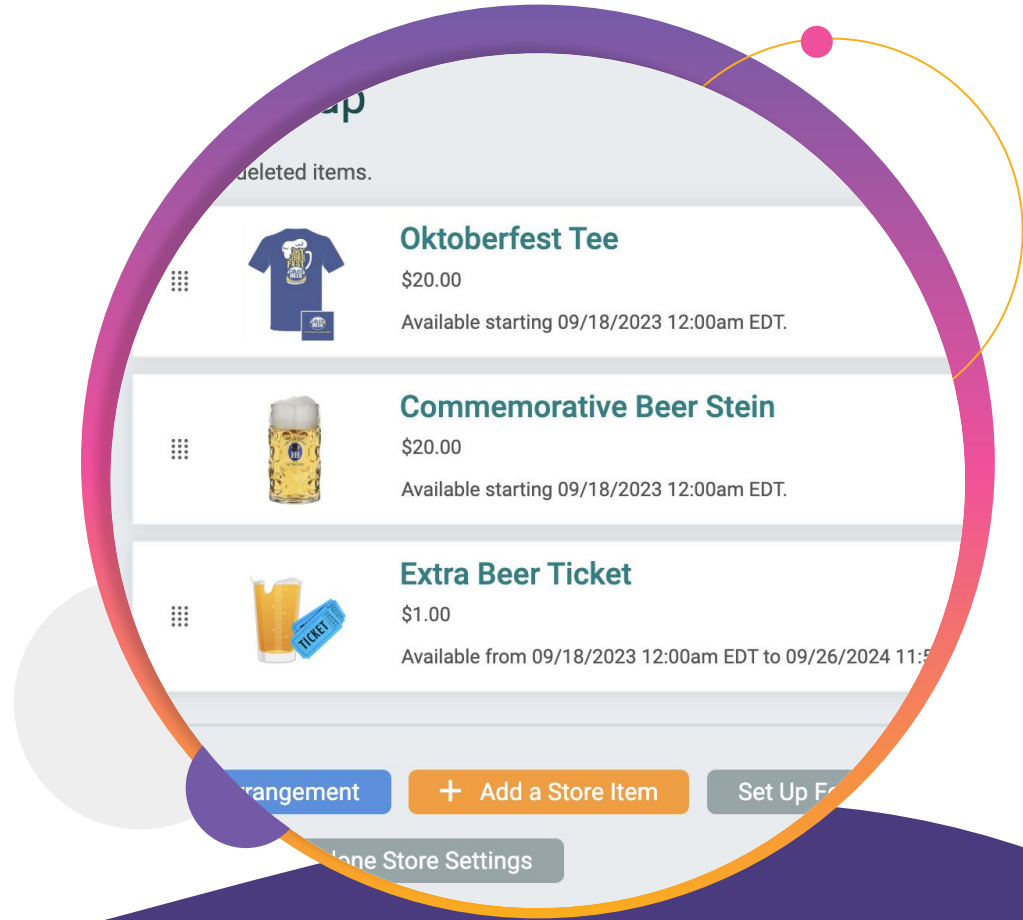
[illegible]up

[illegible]deleted items.

Oktoberfest Tee
$20.00
Available starting 09/18/2023 12:00am EDT.

Commemorative Beer Stein
$20.00
Available starting 09/18/2023 12:00am EDT.

Extra Beer Ticket
$1.00
Available from 09/18/2023 12:00am EDT to 09/26/2024 11:5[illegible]

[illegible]rangement
+ Add a Store Item
Set Up F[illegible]
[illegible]lone Store Settings